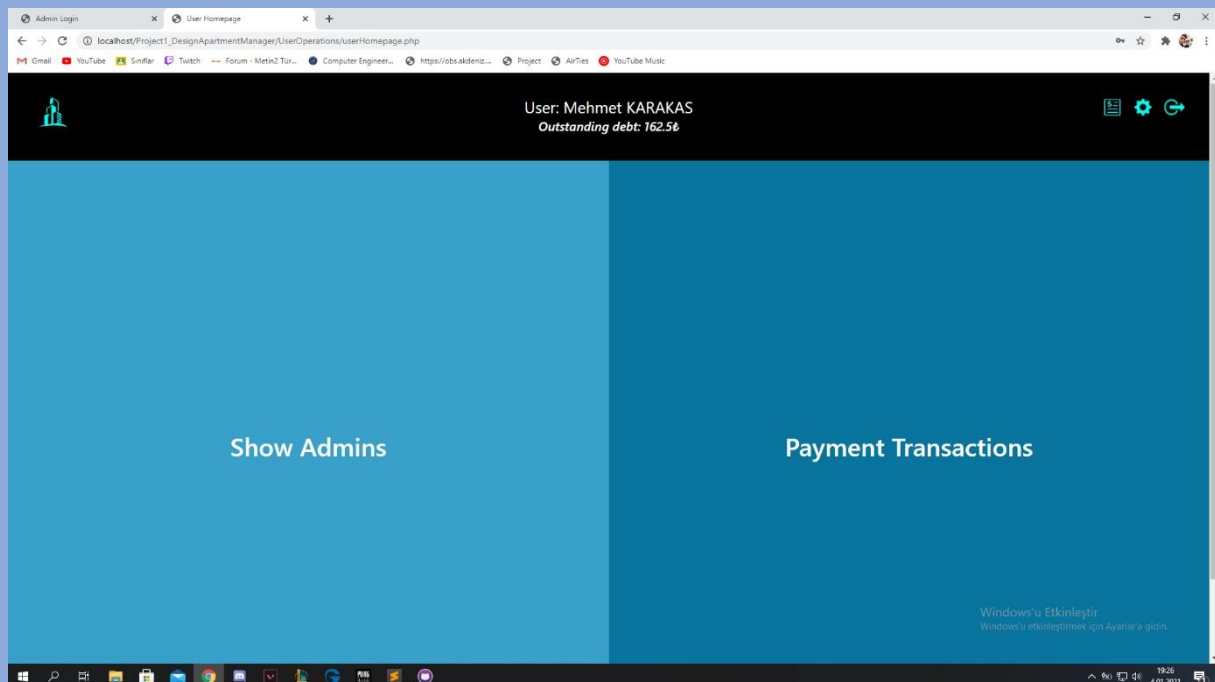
Admin Login
User Homepage
localhost/Project1_DesignApartmentManager/UserOperations/userHomepage.php
Gmail YouTube Sınıflar Twitch Forum - Metin2 Tür... Computer Engineer... https://obs.akdeniz... Project AirTies YouTube Music

User: Mehmet KARAKAS
Outstanding debt: 162.5₺

Show Admins

Payment Transactions

Windows'u Etkinleştir
Windows'u etkinleştirmek için Ayarlar'a gidin.

19:26